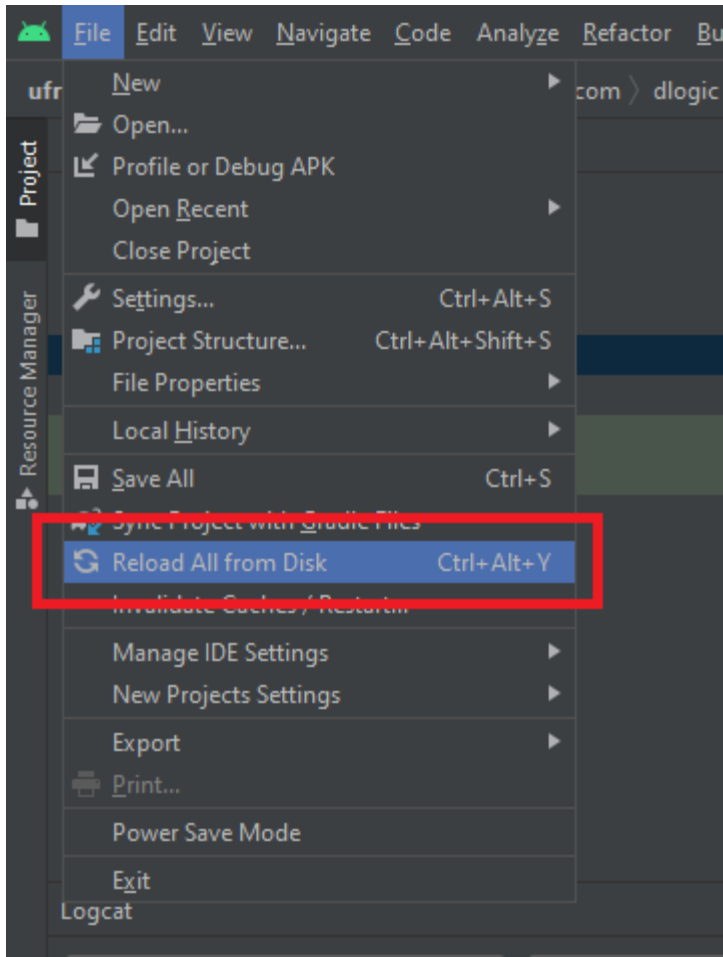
File Edit View Navigate Code Analyze Refactor Bu

ufr

com 〉 dlogic

Project

Resource Manager

New
Open...
Profile or Debug APK
Open Recent
Close Project

Settings... Ctrl+Alt+S
Project Structure... Ctrl+Alt+Shift+S
File Properties

Local History

Save All Ctrl+S
Sync Project with Gradle Files
Reload All from Disk Ctrl+Alt+Y
Invalidate Caches / Restart...

Manage IDE Settings
New Projects Settings

Export
Print...

Power Save Mode

Exit

Logcat